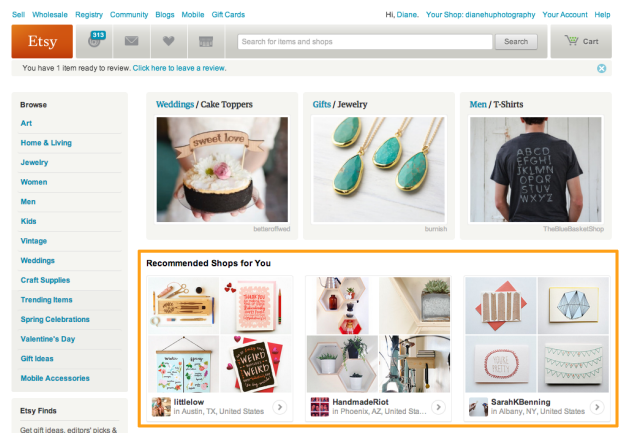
Sell Wholesale Registry Community Blogs Mobile Gift Cards

Hi, Diane. Your Shop: dianehuphotography Your Account Help

Etsy 313

Search for items and shops Search Cart

You have 1 item ready to review. Click here to leave a review.

Browse

Art

Home & Living

Jewelry

Women

Men

Kids

Vintage

Weddings

Craft Supplies

Trending Items

Spring Celebrations

Valentine's Day

Gift Ideas

Mobile Accessories

Etsy Finds

Get gift ideas, editors' picks &

Weddings / Cake Toppers

sweet love

betteroffwed

Gifts / Jewelry

burnish

Men / T-Shirts

TheBlueBasketShop

Recommended Shops for You

littlelow
in Austin, TX, United States

HandmadeRiot
in Phoenix, AZ, United States

SarahKBenning
in Albany, NY, United States